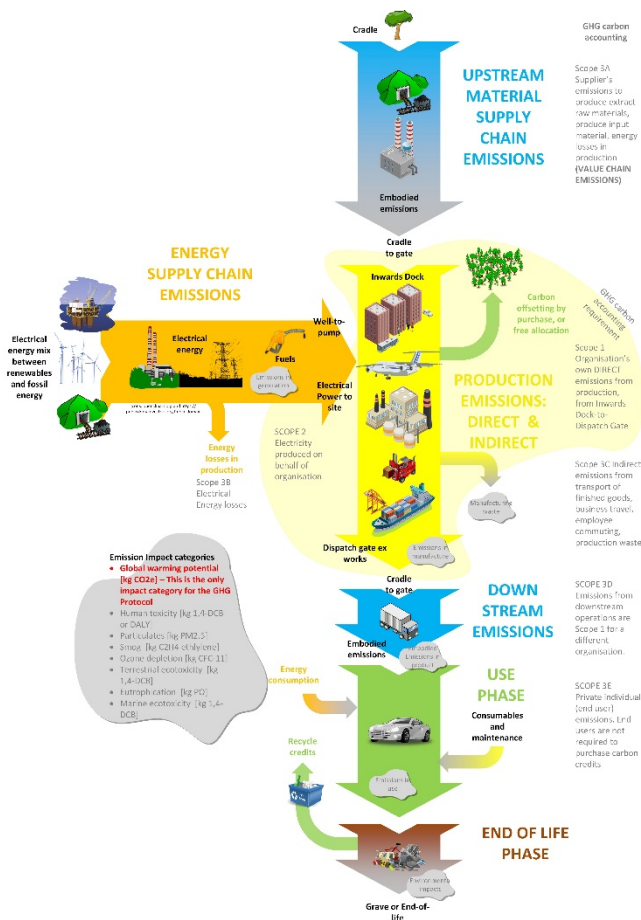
Cradle

GHG carbon accounting

UPSTREAM MATERIAL SUPPLY CHAIN EMISSIONS

Scope 3A Supplier's emissions to produce extract raw materials, produce input material, energy losses in production (VALUE CHAIN EMISSIONS)

Embodied emissions

Cradle to gate

ENERGY SUPPLY CHAIN EMISSIONS

Inwards Dock

Carbon offsetting by purchase, or free allocation

GHG carbon accounting requirement

Electrical energy mix between renewables and fossil energy

Electrical energy

Fuels

Well-to-pump

Emissions in generation

Electrical Power to site

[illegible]

Energy losses in production

Scope 3B Electrical Energy losses

SCOPE 2 Electricity produced on behalf of organisation

PRODUCTION EMISSIONS: DIRECT & INDIRECT

Scope 1 Organisation's own DIRECT emissions from production, from Inwards Dock-to-Dispatch Gate

Manufacturing waste

Scope 3C Indirect emissions from transport of finished goods, business travel, employee commuting, production waste

Dispatch gate ex works

Emissions in transportation

Cradle to gate

Emission Impact categories
• Global warming potential [kg CO2e] – This is the only impact category for the GHG Protocol
• Human toxicity [kg 1,4-DCB or DALY
• Particulates [kg PM2.5]
• Smog [kg C2H4 ethylene]
• Ozone depletion [kg CFC 11]
• Terrestrial ecotoxicity [kg 1,4-DCB]
• Eutrophication [kg PO]
• Marine ecotoxicity [kg 1,4-DCB]

DOWN STREAM EMISSIONS

SCOPE 3D Emissions from downstream operations are Scope 1 for a different organisation

Embodied emissions

Embodied emissions in product

USE PHASE

Energy consumption

Consumables and maintenance

SCOPE 3E Private individual (end user) emissions. End users are not required to purchase carbon credits

Recycle credits

Emissions in use

END OF LIFE PHASE

Environmental impacts

Grave or End-of-life